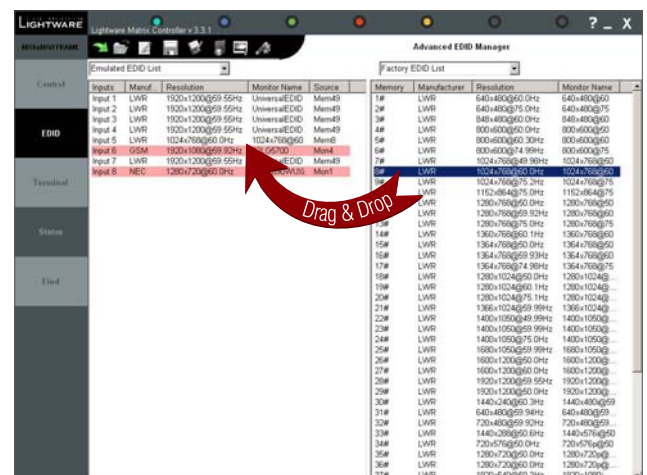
LIGHTWARE Lightware Matrix Controller v.3.3.1

? _ X

MX16x16DVI-Plus

Advanced EDID Manager

Control

EDID

Terminal

Status

Find

Emulated EDID List

Factory EDID List

| Inputs | Manuf. | Resolution | Monitor Name | Source |
|---|---|---|---|---|
| Input 1 | LWR | 1920x1200@59.55Hz | UniversalEDID | Mem49 |
| Input 2 | LWR | 1920x1200@59.55Hz | UniversalEDID | Mem49 |
| Input 3 | LWR | 1920x1200@59.55Hz | UniversalEDID | Mem49 |
| Input 4 | LWR | 1920x1200@59.55Hz | UniversalEDID | Mem49 |
| Input 5 | LWR | 1024x768@60.0Hz | 1024x768@60 | Mem6 |
| Input 6 | GSM | 1920x1080@59.92Hz | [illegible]05700 | Mon4 |
| Input 7 | LWR | 1920x1200@59.55Hz | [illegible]EDID | Mem49 |
| Input 8 | NEC | 1280x720@60.0Hz | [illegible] | Mon1 |

Drag & Drop

| Memory | Manufacturer | Resolution | Monitor Name |
|---|---|---|---|
| 1# | LWR | 640x480@60.0Hz | 640x480@60 |
| 2# | LWR | 640x480@75.0Hz | 640x480@75 |
| 3# | LWR | 848x480@60.0Hz | 848x480@60 |
| 4# | LWR | 800x600@50.0Hz | 800x600@50 |
| 5# | LWR | 800x600@60.30Hz | 800x600@60 |
| 6# | LWR | 800x600@74.99Hz | 800x600@75 |
| 7# | LWR | 1024x768@49.98Hz | 1024x768@50 |
| 8# | LWR | 1024x768@60.0Hz | 1024x768@60 |
| 9# | LWR | 1024x768@75.2Hz | 1024x768@75 |
| 10# | LWR | 1152x864@75.0Hz | 1152x864@75 |
| 11# | LWR | 1280x768@50.0Hz | 1280x768@50 |
| 12# | LWR | 1280x768@59.92Hz | 1280x768@60 |
| 13# | LWR | 1280x768@75.0Hz | 1280x768@75 |
| 14# | LWR | 1360x768@60.1Hz | 1360x768@60 |
| 15# | LWR | 1364x768@50.0Hz | 1364x768@50 |
| 16# | LWR | 1364x768@59.93Hz | 1364x768@60 |
| 17# | LWR | 1364x768@74.98Hz | 1364x768@75 |
| 18# | LWR | 1280x1024@50.0Hz | 1280x1024@... |
| 19# | LWR | 1280x1024@60.1Hz | 1280x1024@... |
| 20# | LWR | 1280x1024@75.1Hz | 1280x1024@... |
| 21# | LWR | 1366x1024@59.99Hz | 1366x1024@... |
| 22# | LWR | 1400x1050@49.99Hz | 1400x1050@... |
| 23# | LWR | 1400x1050@59.99Hz | 1400x1050@... |
| 24# | LWR | 1400x1050@75.0Hz | 1400x1050@... |
| 25# | LWR | 1680x1050@59.99Hz | 1680x1050@... |
| 26# | LWR | 1600x1200@50.0Hz | 1600x1200@... |
| 27# | LWR | 1600x1200@60.0Hz | 1600x1200@... |
| 28# | LWR | 1920x1200@59.55Hz | 1920x1200@... |
| 29# | LWR | 1920x1200@60.0Hz | 1920x1200@... |
| 30# | LWR | 1440x240@60.3Hz | 1440x240@59 |
| 31# | LWR | 640x480@59.94Hz | 640x480@59 |
| 32# | LWR | 720x480@59.92Hz | 720x480@59 |
| 33# | LWR | 1440x288@50.6Hz | 1440x576@50 |
| 34# | LWR | 720x576@50.0Hz | 720x576@50 |
| 35# | LWR | 1280x720@50.0Hz | 1280x720p@... |
| 36# | LWR | 1280x720@60.0Hz | 1280x720p@... |